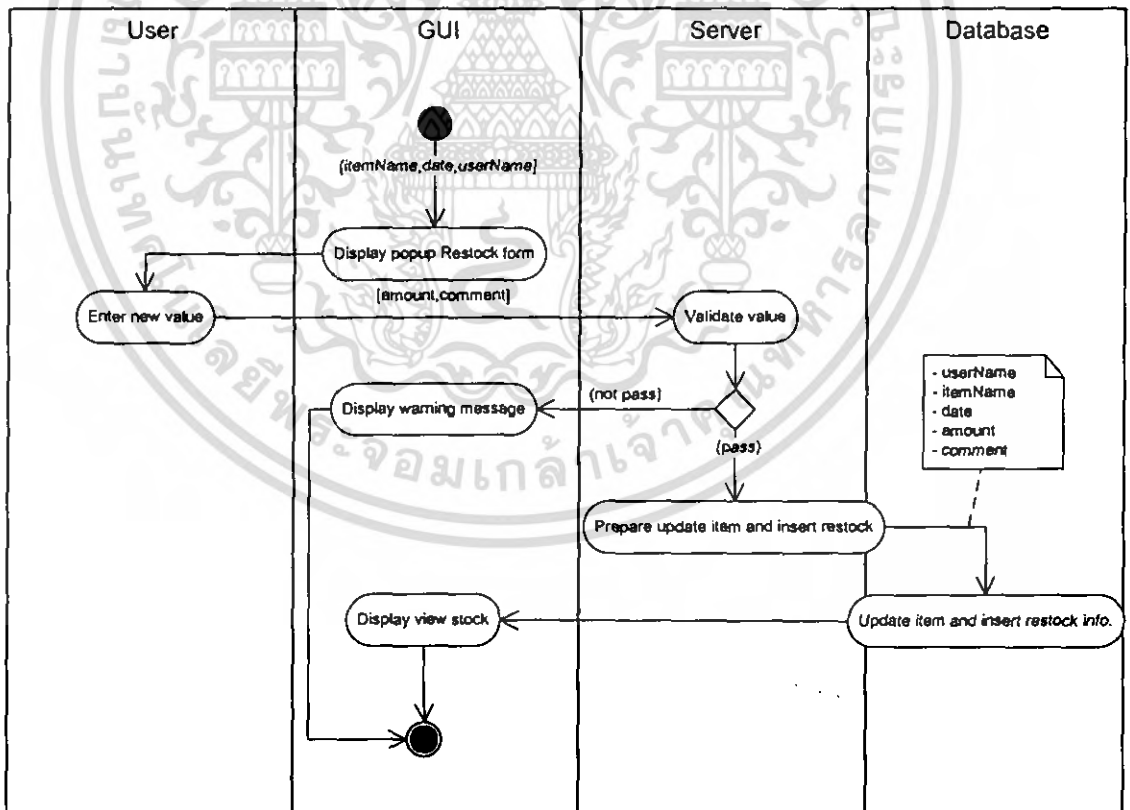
User

GUI

Server

Database

[itemName,date,userName]

Display popup Restock form

[amount,comment]

Enter new value

Validate value

(not pass)

Display warning message

(pass)

- userName
- itemName
- date
- amount
- comment

Prepare update item and insert restock

Update item and insert restock info.

Display view stock